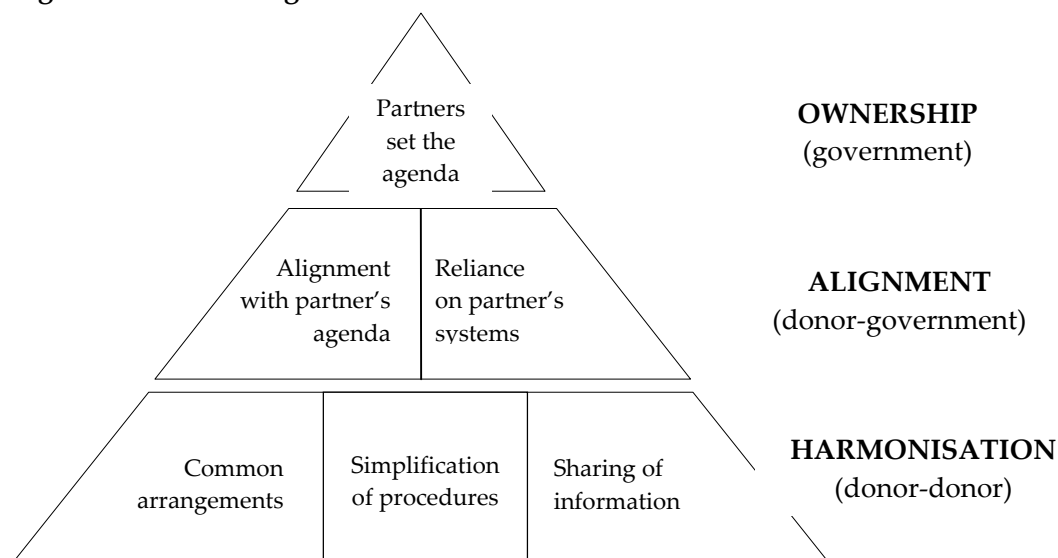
Partners set the agenda

OWNERSHIP
(government)

Alignment with partner's agenda

Reliance on partner's systems

ALIGNMENT
(donor-government)

Common arrangements

Simplification of procedures

Sharing of information

HARMONISATION
(donor-donor)